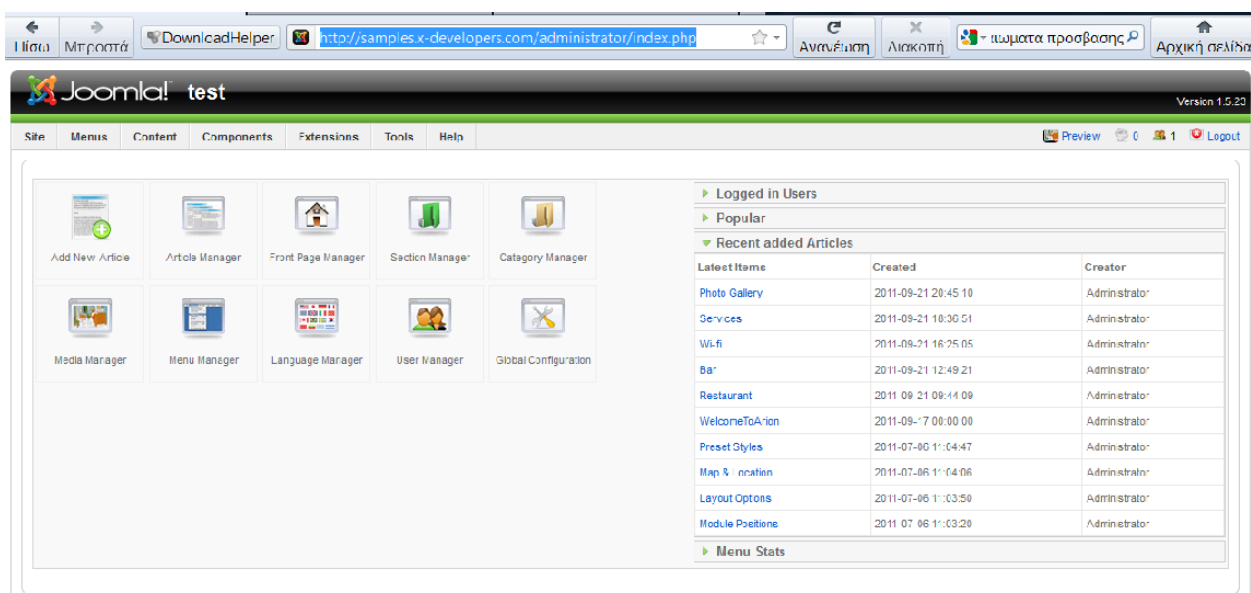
Πίσω Μπροστά DownloadHelper http://samples.x-developers.com/administrator/index.php Ανανέωση Διακοπή ιωματα προσβασης Αρχική σελίδα

Joomla! test

Version 1.5.23

Site Menus Content Components Extensions Tools Help

Preview 0 1 Logout

Add New Article

Article Manager

Front Page Manager

Section Manager

Category Manager

Media Manager

Menu Manager

Language Manager

User Manager

Global Configuration

Logged in Users

Popular

Recent added Articles

| Latest Items | Created | Creator |
|---|---|---|
| Photo Gallery | 2011-09-21 20:45:10 | Administrator |
| Services | 2011-09-21 10:36:51 | Administrator |
| Wi-fi | 2011-09-21 16:25:05 | Administrator |
| Bar | 2011-09-21 12:49:21 | Administrator |
| Restaurant | 2011-09-21 09:44:09 | Administrator |
| WelcomeToArion | 2011-09-17 00:00:00 | Administrator |
| Preset Styles | 2011-07-06 11:04:47 | Administrator |
| Map & Location | 2011-07-06 11:04:06 | Administrator |
| Layout Options | 2011-07-06 11:03:50 | Administrator |
| Module Positions | 2011-07-06 11:03:20 | Administrator |

Menu Stats